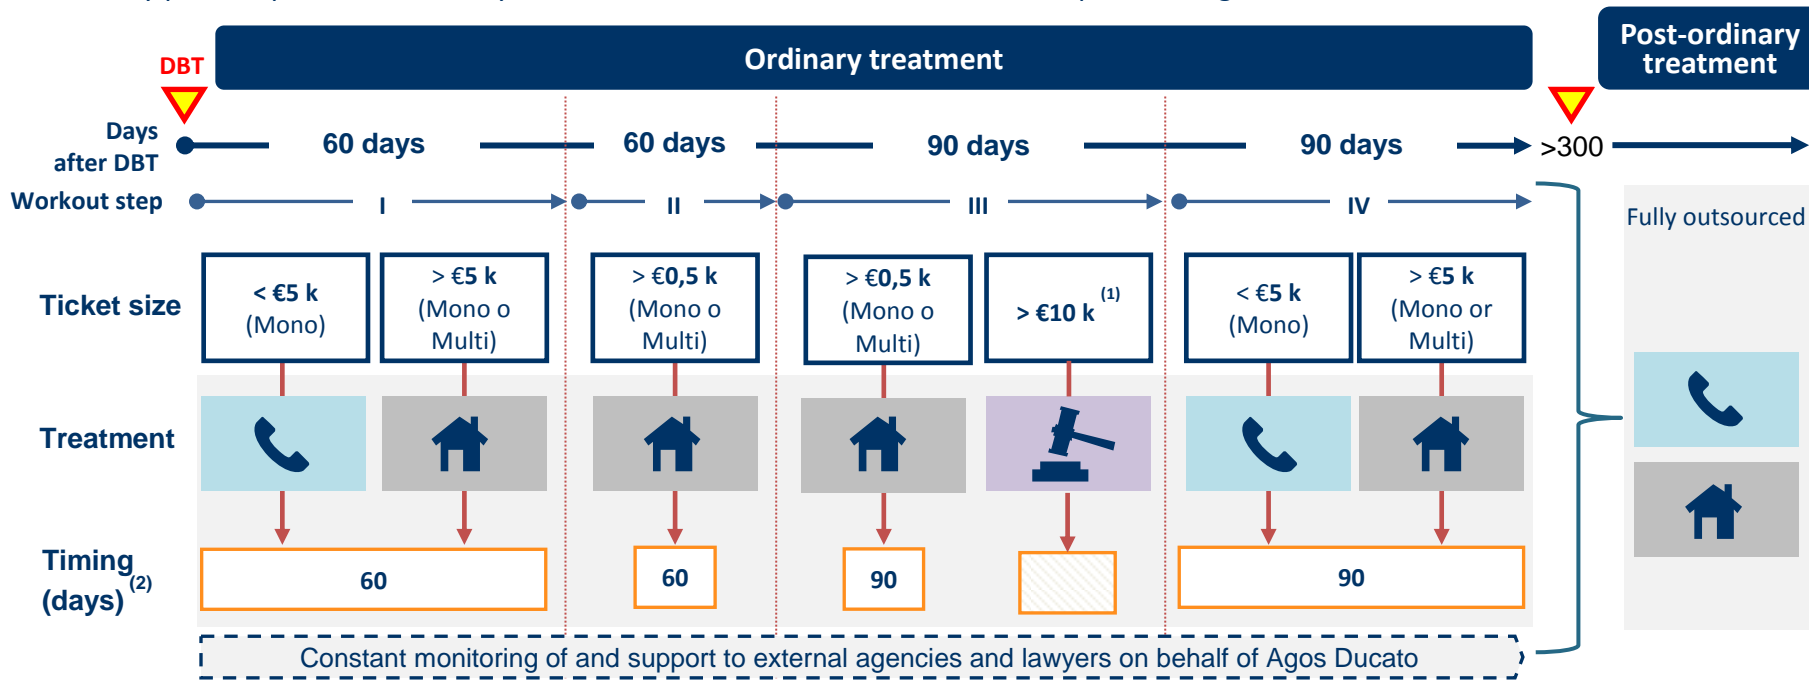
DBT

Ordinary treatment

Post-ordinary treatment

Days after DBT

60 days

60 days

90 days

90 days

>300

Workout step

I

II

III

IV

Fully outsourced

Ticket size

< €5 k (Mono)

> €5 k (Mono o Multi)

> €0,5 k (Mono o Multi)

> €0,5 k (Mono o Multi)

> €10 k $^{(1)}$

< €5 k (Mono)

> €5 k (Mono or Multi)

Treatment

Timing (days)$^{(2)}$

60

60

90

90

Constant monitoring of and support to external agencies and lawyers on behalf of Agos Ducato